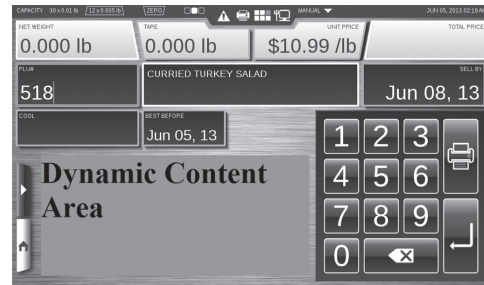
CAPACITY 30 x 0.01 lb 12 x 0.005 lb ZERO MANUAL JUN 05, 2013 02:19 AM

NET WEIGHT
0.000 lb

TARE
0.000 lb

UNIT PRICE
$10.99 /lb

TOTAL PRICE

PLU#
518

CURRIED TURKEY SALAD

SELL BY
Jun 08, 13

COOL

BEST BEFORE
Jun 05, 13

Dynamic Content Area

1 2 3
4 5 6
7 8 9
0